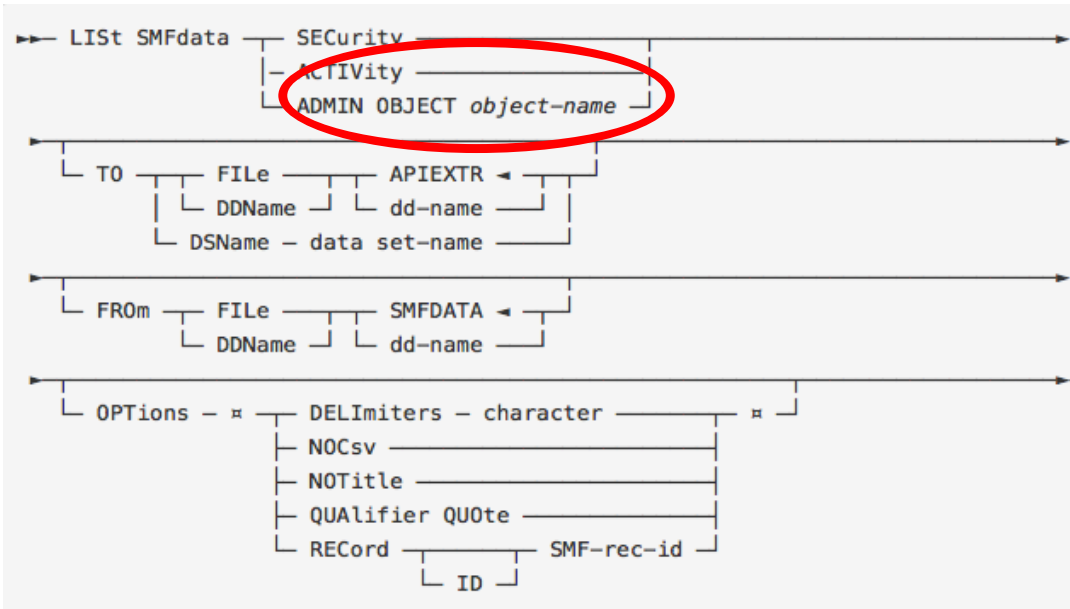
LISt SMFdata SECurity
ACTIVity
ADMIN OBJECT *object-name*

TO FILe APIEXTR
DDName dd-name
DSName – data set-name

FROm FILe SMFDATA
DDName dd-name

OPTions – ¤ DELImiters – character ¤
NOCsv
NOTitle
QUAlifier QUOte
RECord SMF-rec-id
ID